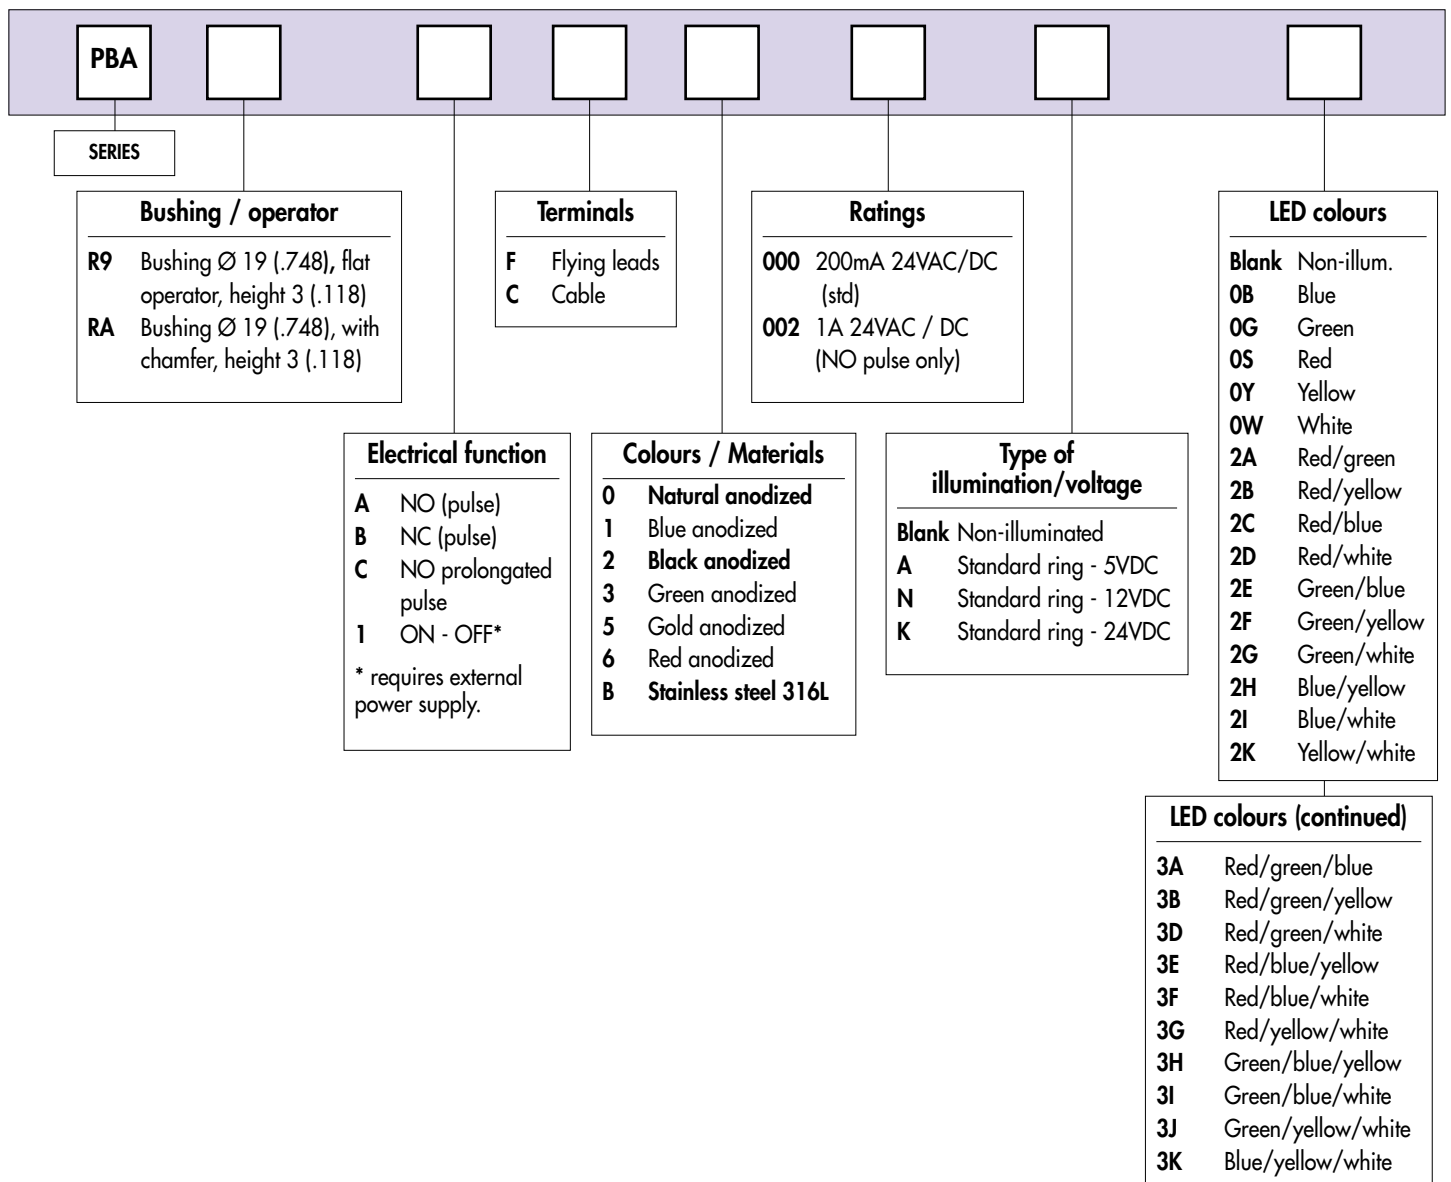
PBA

SERIES

Bushing / operator
R9 Bushing Ø 19 (.748), flat operator, height 3 (.118)
RA Bushing Ø 19 (.748), with chamfer, height 3 (.118)

Terminals
F Flying leads
C Cable

Ratings
000 200mA 24VAC/DC (std)
002 1A 24VAC / DC (NO pulse only)

LED colours
Blank Non-illum.
0B Blue
0G Green
0S Red
0Y Yellow
0W White
2A Red/green
2B Red/yellow
2C Red/blue
2D Red/white
2E Green/blue
2F Green/yellow
2G Green/white
2H Blue/yellow
2I Blue/white
2K Yellow/white

Electrical function
A NO (pulse)
B NC (pulse)
C NO prolongated pulse
1 ON - OFF*
* requires external power supply.

Colours / Materials
0 Natural anodized
1 Blue anodized
2 Black anodized
3 Green anodized
5 Gold anodized
6 Red anodized
B Stainless steel 316L

Type of illumination/voltage
Blank Non-illuminated
A Standard ring - 5VDC
N Standard ring - 12VDC
K Standard ring - 24VDC

LED colours (continued)
3A Red/green/blue
3B Red/green/yellow
3D Red/green/white
3E Red/blue/yellow
3F Red/blue/white
3G Red/yellow/white
3H Green/blue/yellow
3I Green/blue/white
3J Green/yellow/white
3K Blue/yellow/white